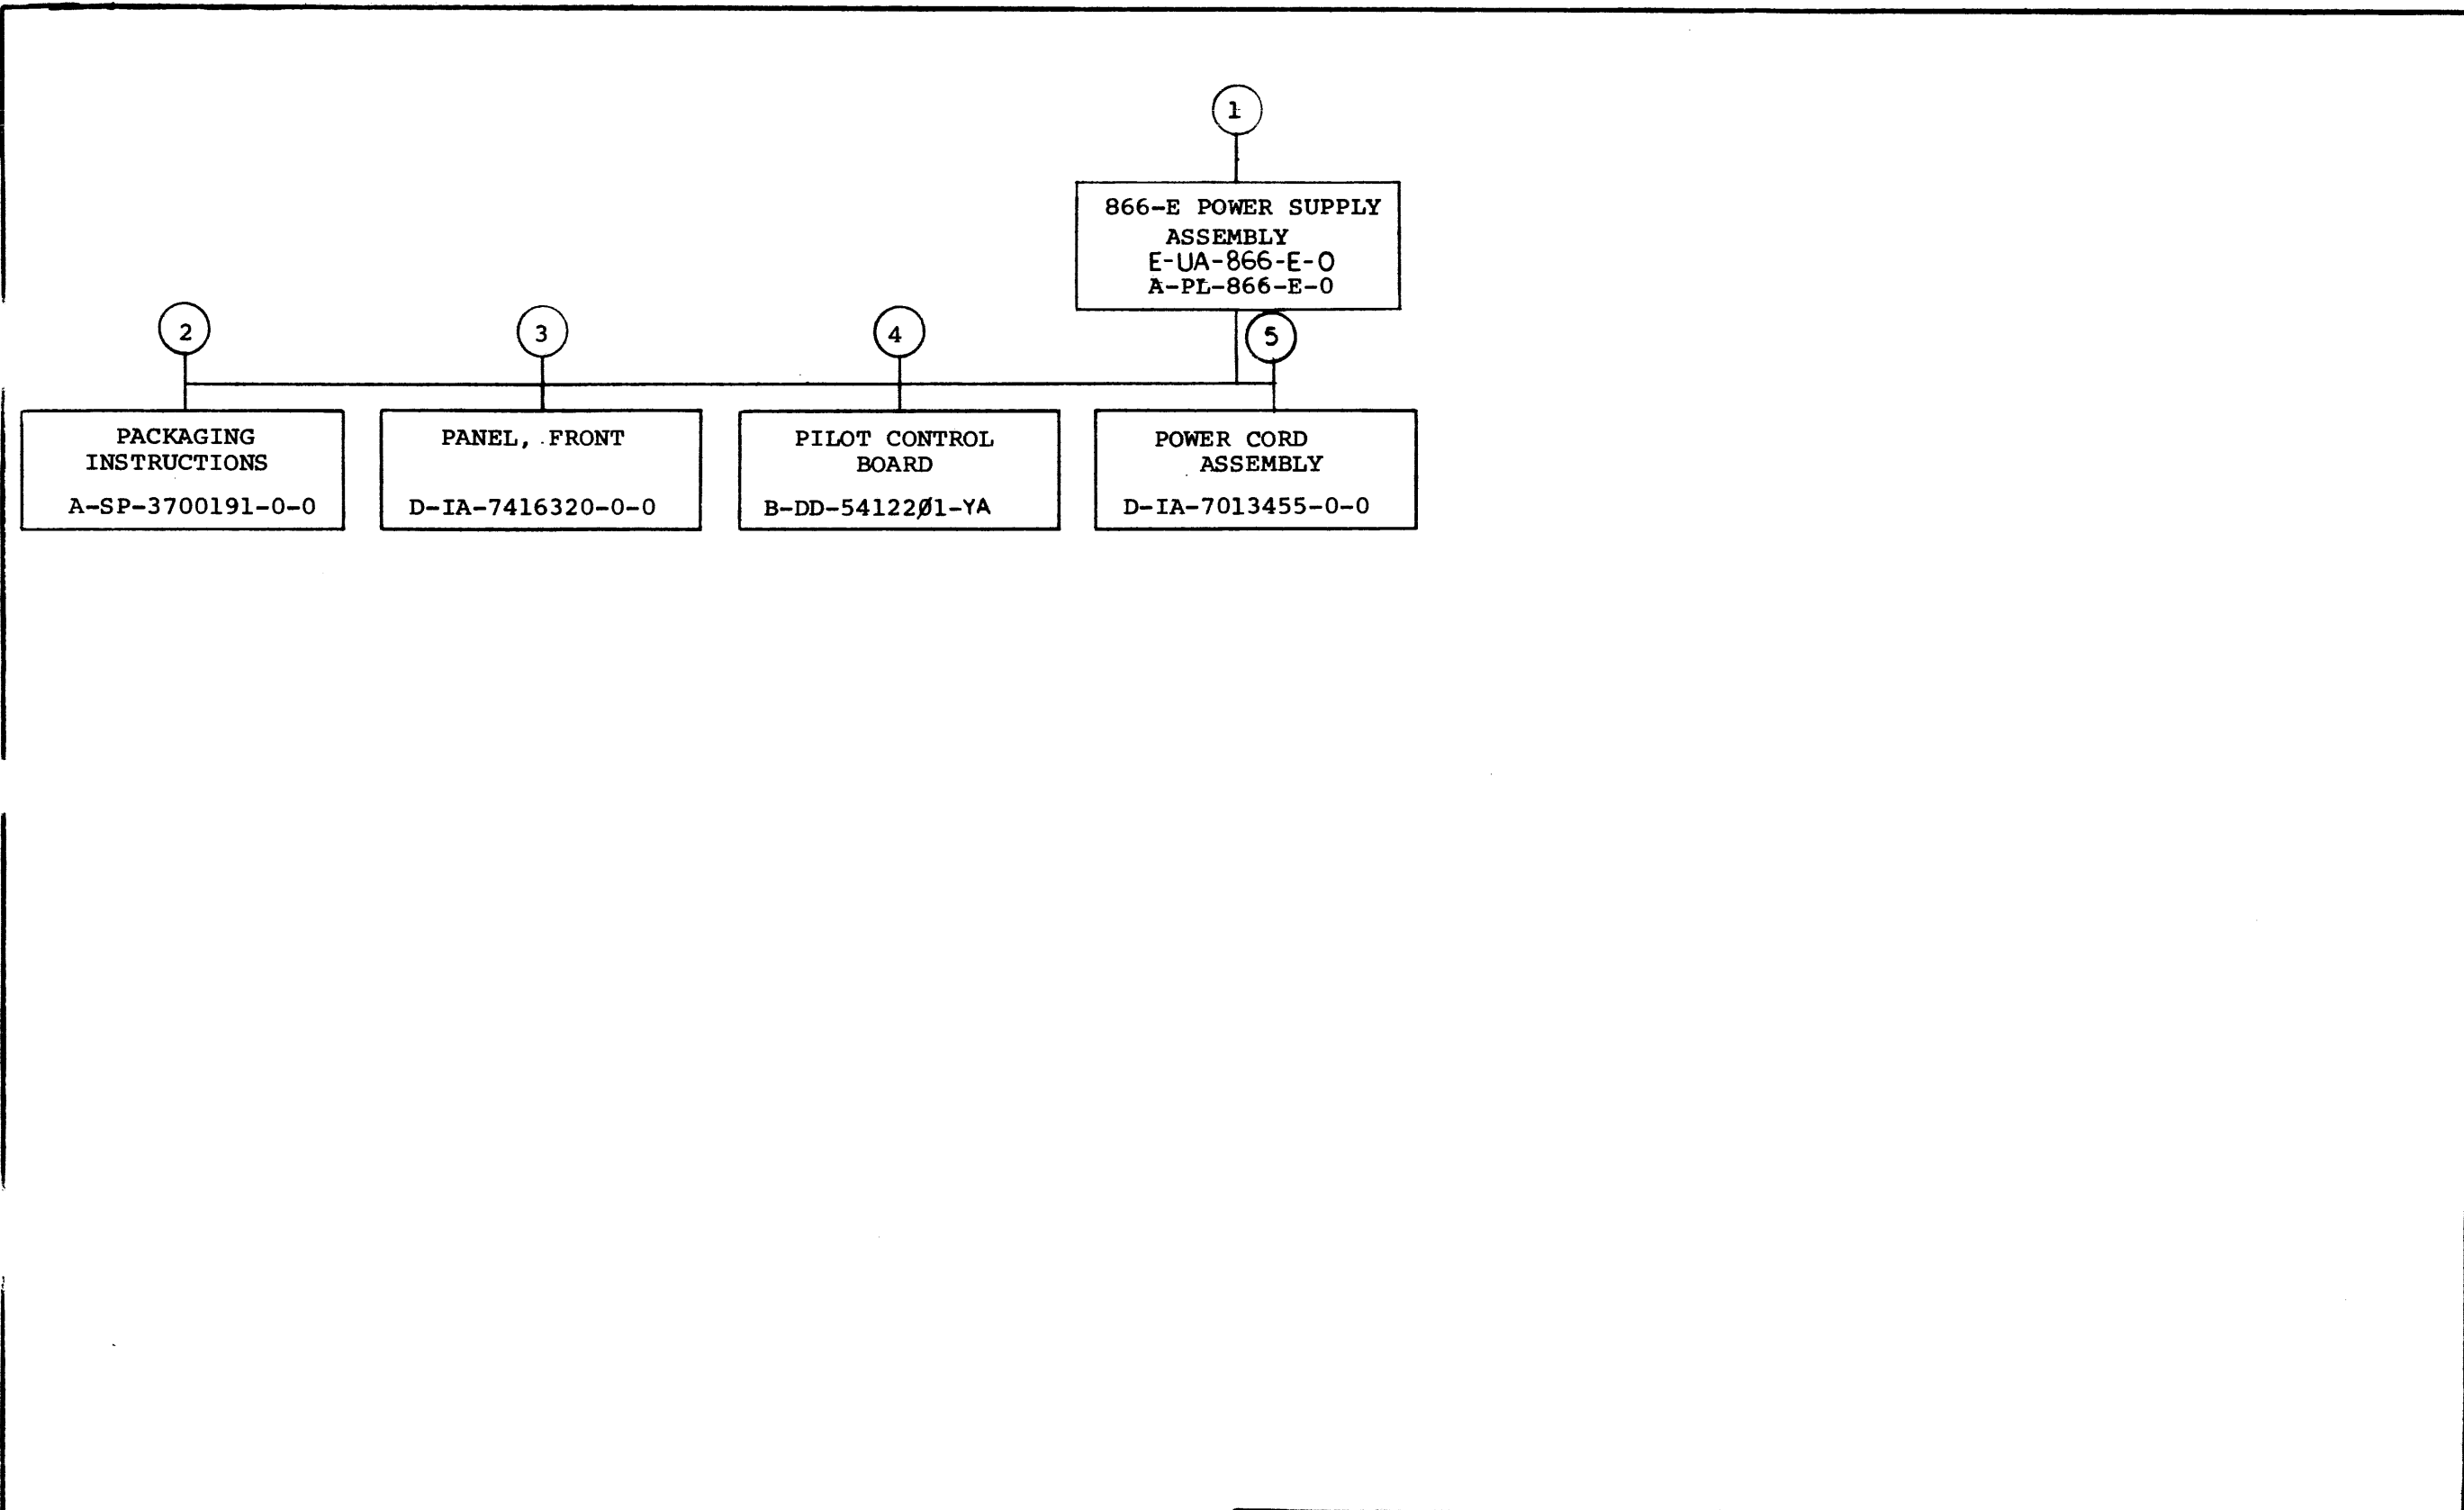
1

866-E POWER SUPPLY ASSEMBLY
E-UA-866-E-0
A-PL-866-E-0

2

3

4

5

PACKAGING INSTRUCTIONS
A-SP-3700191-0-0

PANEL, FRONT
D-IA-7416320-0-0

PILOT CONTROL BOARD
B-DD-54122Ø1-YA

POWER CORD ASSEMBLY
D-IA-7013455-0-0